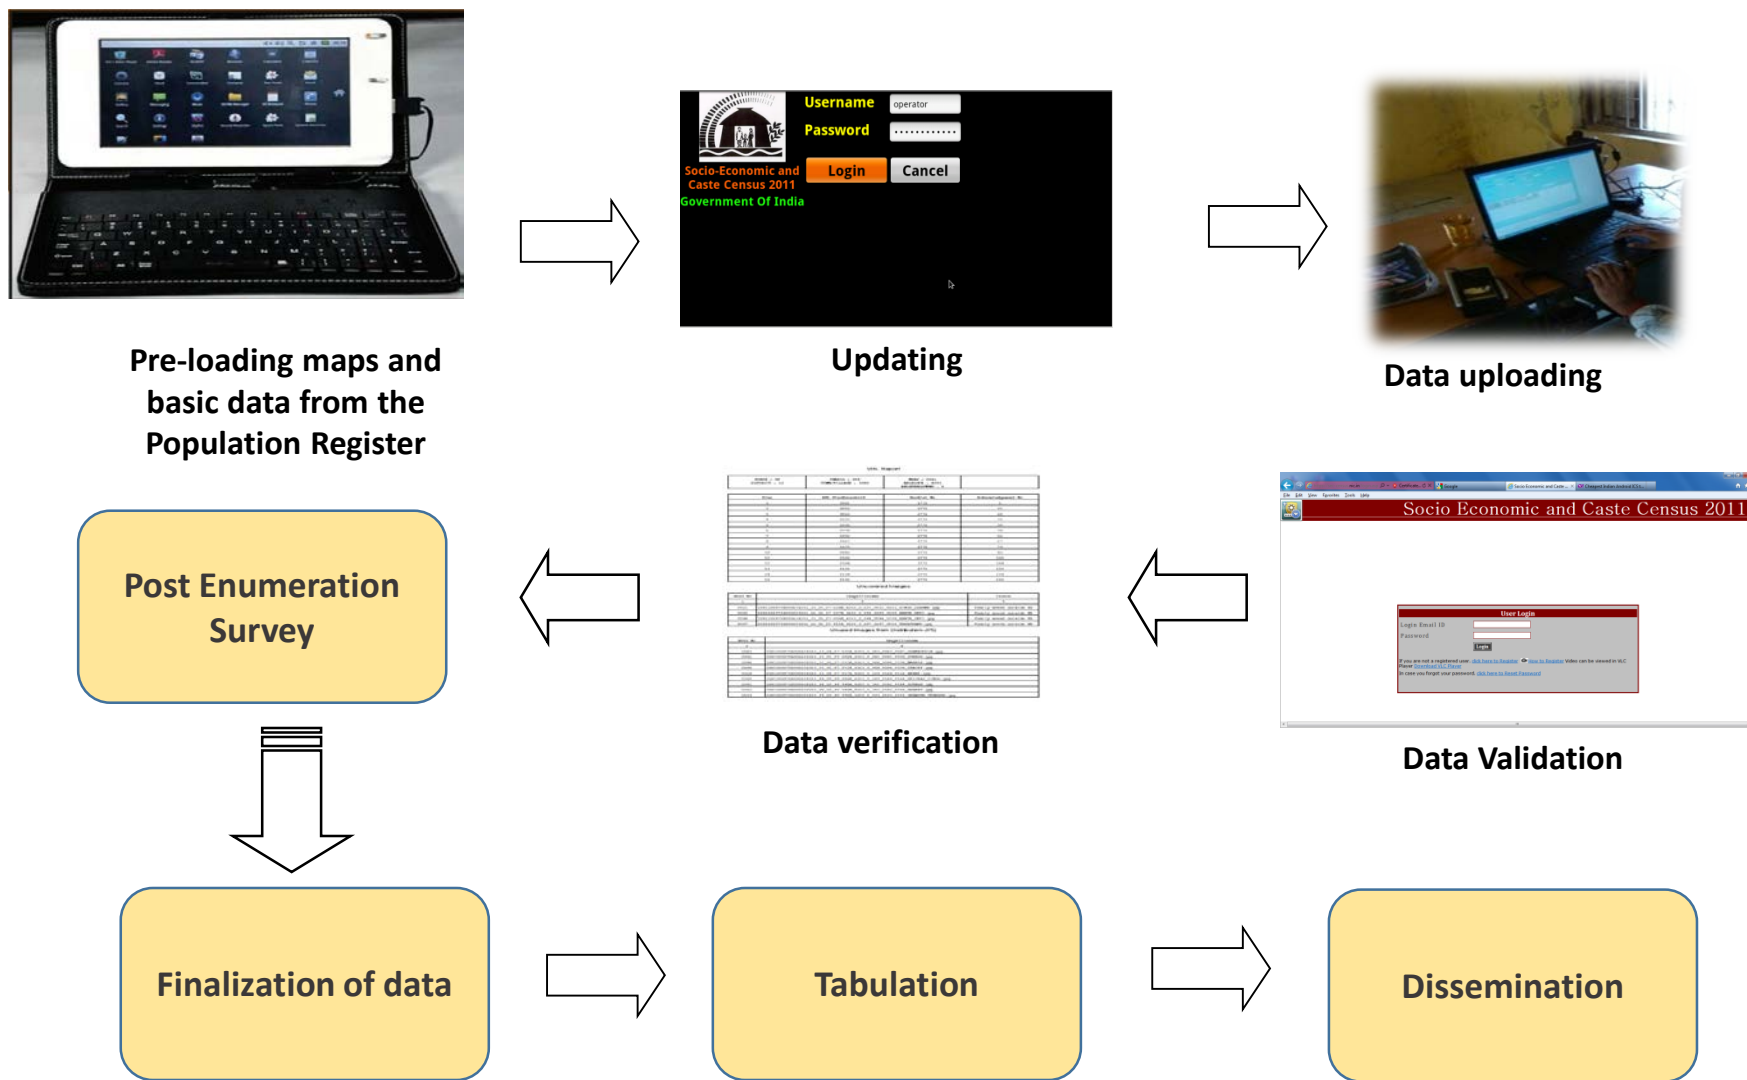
Username operator

Password ·············

Socio-Economic and Caste Census 2011

Government Of India

Login Cancel

Pre-loading maps and basic data from the Population Register

Updating

Data uploading

Socio Economic and Caste Census 2011

User Login

Login Email ID

Password

Login

Post Enumeration Survey

Data verification

Data Validation

Finalization of data

Tabulation

Dissemination